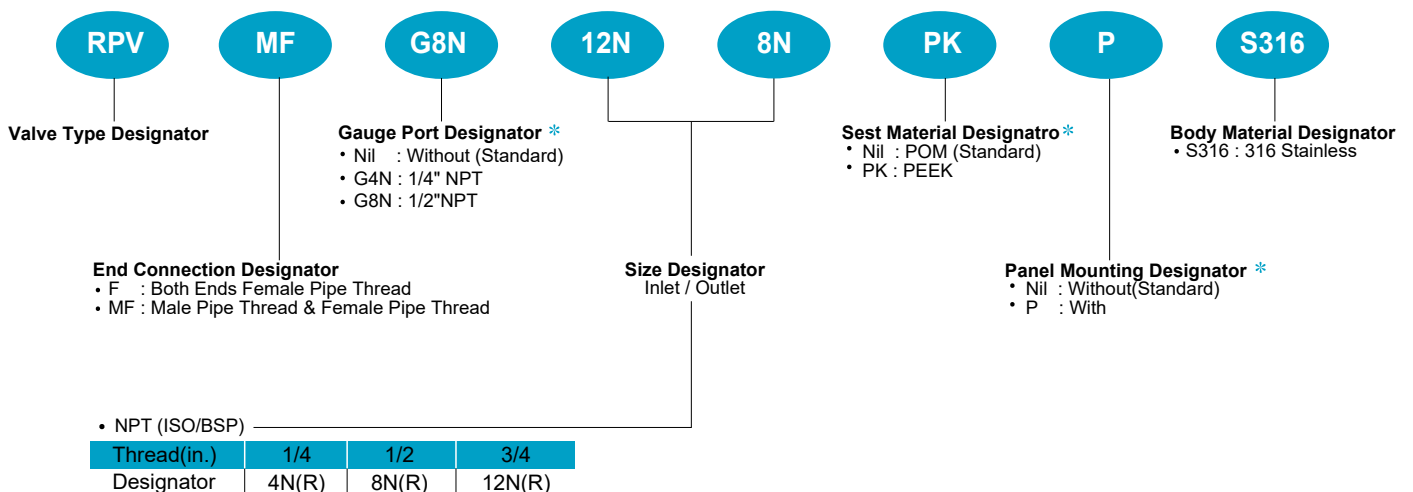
RPV MF G8N 12N 8N PK P S316

Valve Type Designator

Gauge Port Designator *
• Nil : Without (Standard)
• G4N : 1/4" NPT
• G8N : 1/2"NPT

Sest Material Designatro*
• Nil : POM (Standard)
• PK : PEEK

Body Material Designator
• S316 : 316 Stainless

End Connection Designator
• F : Both Ends Female Pipe Thread
• MF : Male Pipe Thread & Female Pipe Thread

Size Designator
Inlet / Outlet

Panel Mounting Designator *
• Nil : Without(Standard)
• P : With

• NPT (ISO/BSP)

| Thread(in.) | 1/4 | 1/2 | 3/4 |
|---|---|---|---|
| Designator | 4N(R) | 8N(R) | 12N(R) |